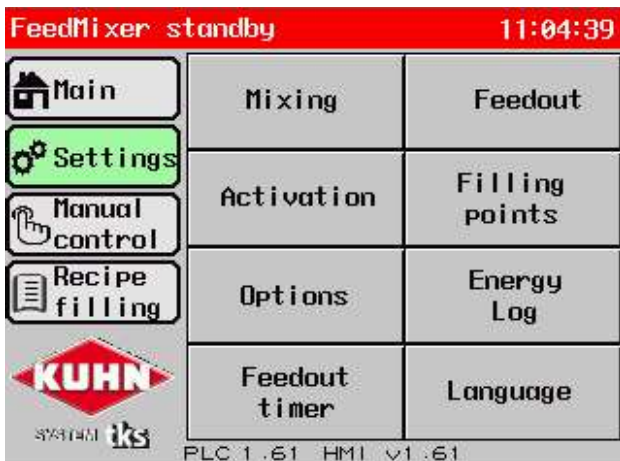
FeedMixer standby 11:04:39

Main

Settings

Manual control

Recipe filling

Mixing

Feedout

Activation

Filling points

Options

Energy Log

Feedout timer

Language

KUHN

SYSTEM tks

PLC 1.61 HMI v1.61